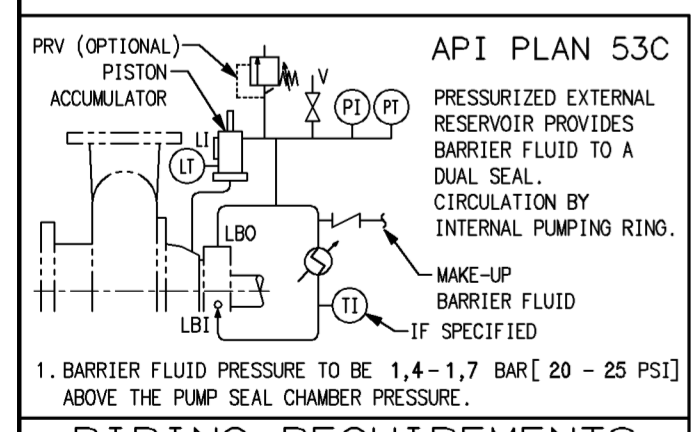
PRV (OPTIONAL)
PISTON
ACCUMULATOR
V
PI
PT
LI
LT
LBO
LBI
TI

API PLAN 53C

PRESSURIZED EXTERNAL RESERVOIR PROVIDES BARRIER FLUID TO A DUAL SEAL. CIRCULATION BY INTERNAL PUMPING RING.

MAKE-UP BARRIER FLUID

IF SPECIFIED

1. BARRIER FLUID PRESSURE TO BE 1,4 – 1,7 BAR [ 20 – 25 PSI] ABOVE THE PUMP SEAL CHAMBER PRESSURE.

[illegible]